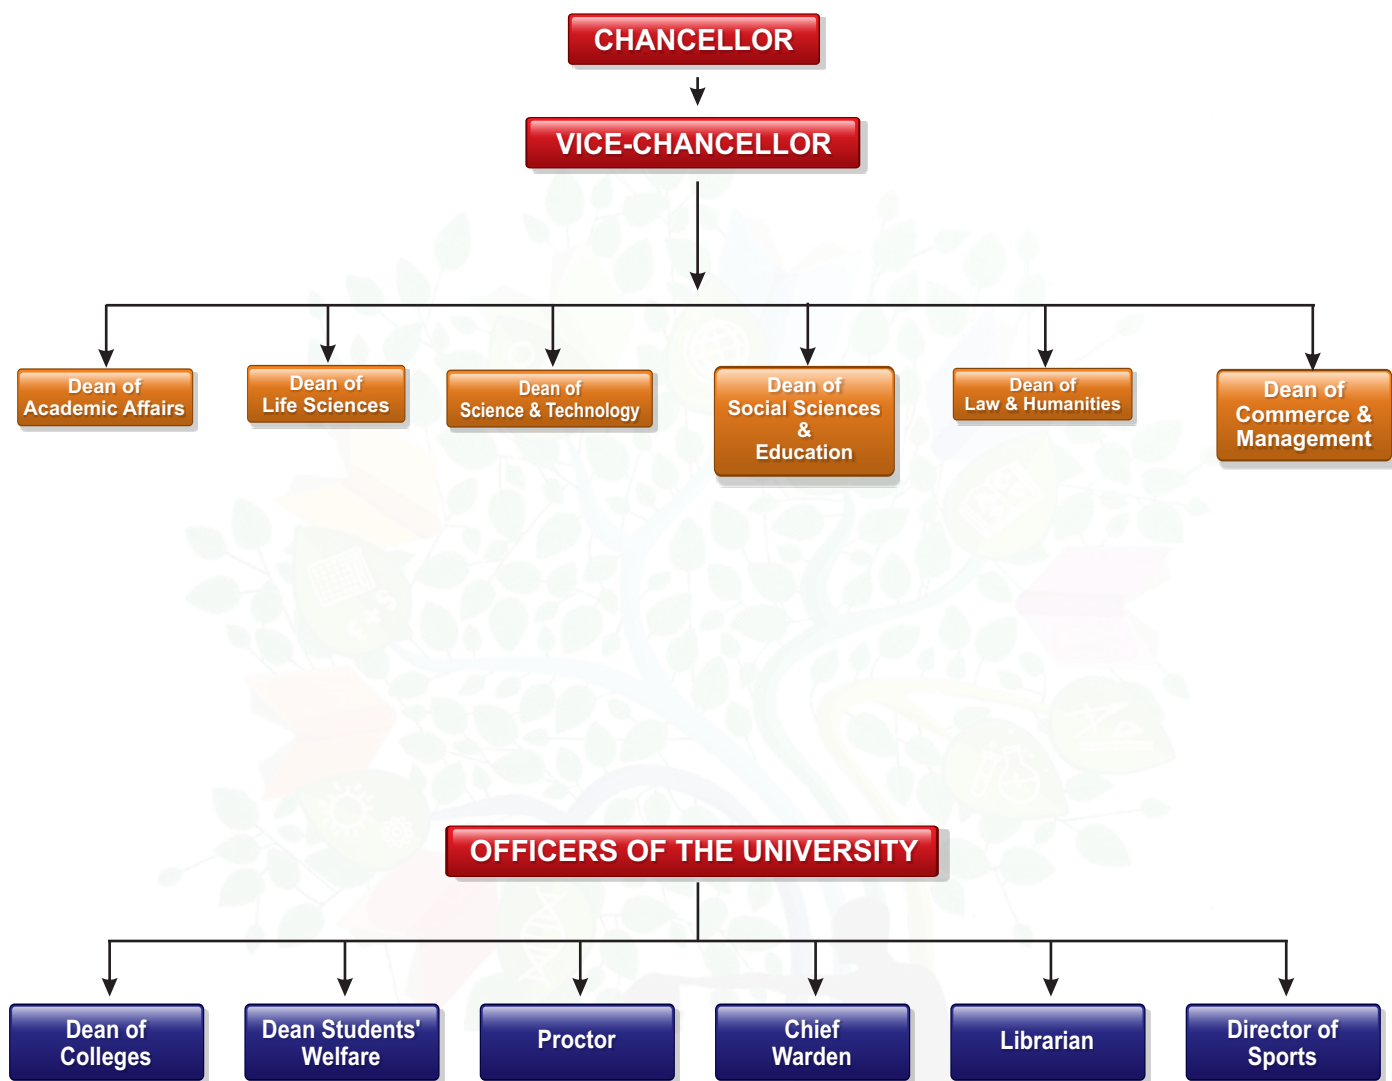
CHANCELLOR

VICE-CHANCELLOR

Dean of Academic Affairs

Dean of Life Sciences

Dean of Science & Technology

Dean of Social Sciences & Education

Dean of Law & Humanities

Dean of Commerce & Management

OFFICERS OF THE UNIVERSITY

Dean of Colleges

Dean Students' Welfare

Proctor

Chief Warden

Librarian

Director of Sports